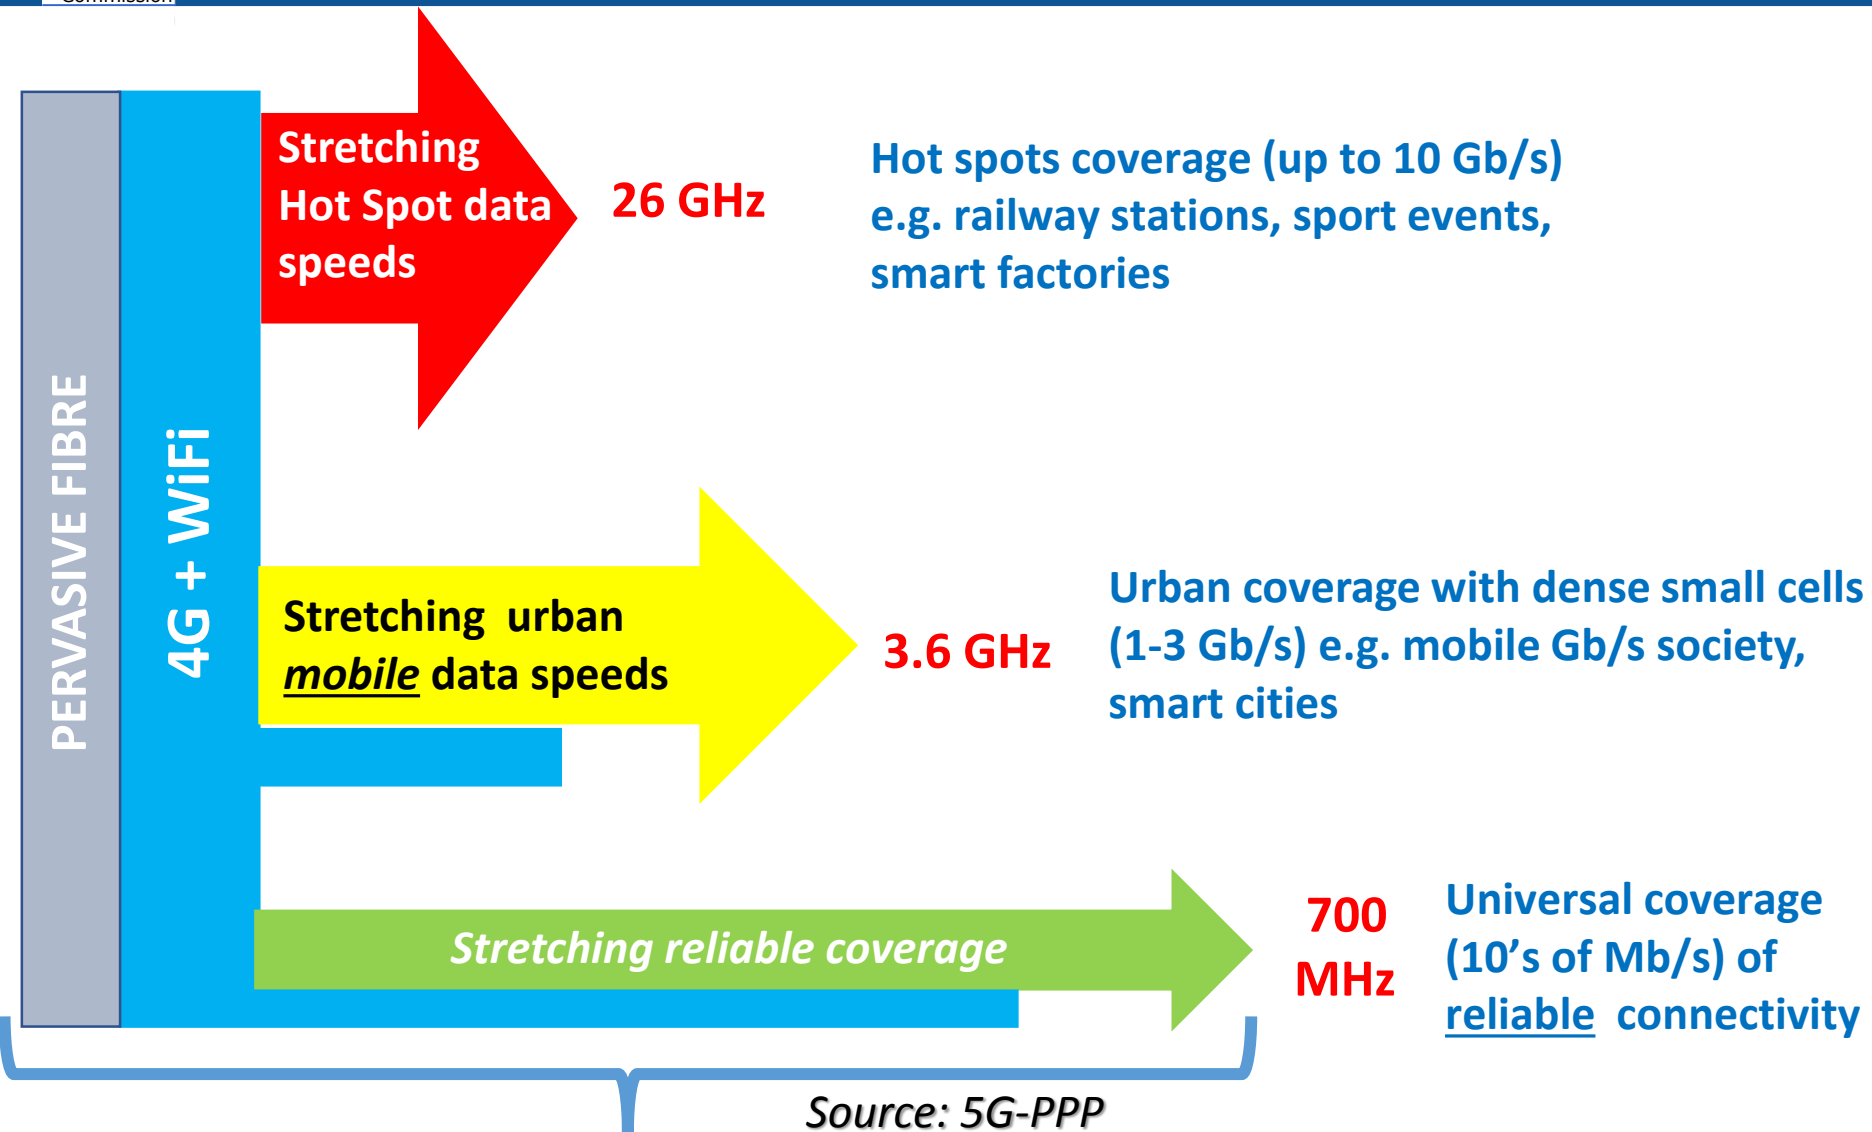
PERVASIVE FIBRE

4G + WiFi

Stretching Hot Spot data speeds

26 GHz

Hot spots coverage (up to 10 Gb/s) e.g. railway stations, sport events, smart factories

Stretching urban *mobile* data speeds

3.6 GHz

Urban coverage with dense small cells (1-3 Gb/s) e.g. mobile Gb/s society, smart cities

Stretching reliable coverage

700 MHz

Universal coverage (10's of Mb/s) of reliable connectivity

Source: 5G-PPP